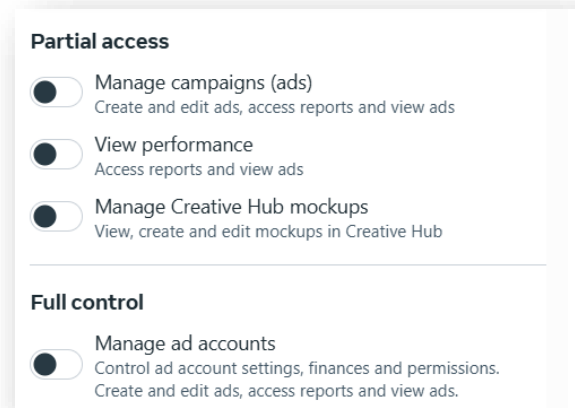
Partial access

Manage campaigns (ads)
Create and edit ads, access reports and view ads

View performance
Access reports and view ads

Manage Creative Hub mockups
View, create and edit mockups in Creative Hub

Full control

Manage ad accounts
Control ad account settings, finances and permissions. Create and edit ads, access reports and view ads.